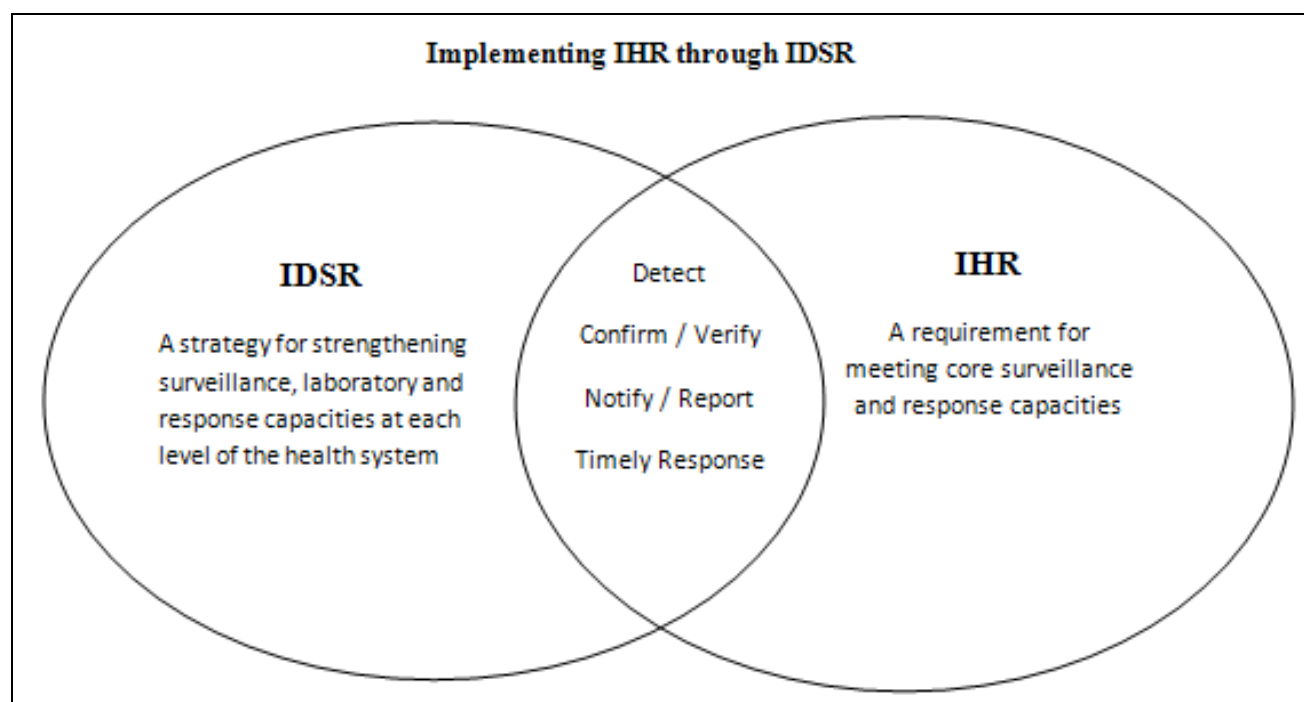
Implementing IHR through IDSR

IDSR

A strategy for strengthening surveillance, laboratory and response capacities at each level of the health system

Detect

Confirm / Verify

Notify / Report

Timely Response

IHR

A requirement for meeting core surveillance and response capacities